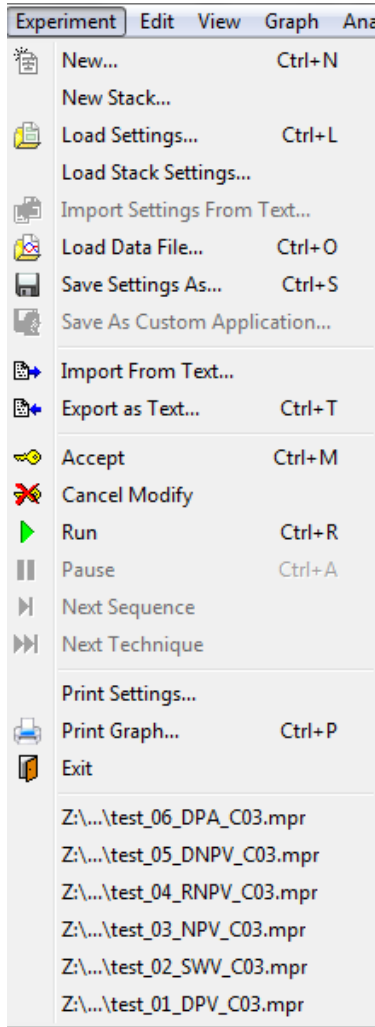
Experiment Edit View Graph Ana

New... Ctrl+N
New Stack...
Load Settings... Ctrl+L
Load Stack Settings...
Import Settings From Text...
Load Data File... Ctrl+O
Save Settings As... Ctrl+S
Save As Custom Application...

Import From Text...
Export as Text... Ctrl+T

Accept Ctrl+M
Cancel Modify
Run Ctrl+R
Pause Ctrl+A
Next Sequence
Next Technique

Print Settings...
Print Graph... Ctrl+P
Exit

Z:\...\test_06_DPA_C03.mpr
Z:\...\test_05_DNPV_C03.mpr
Z:\...\test_04_RNPV_C03.mpr
Z:\...\test_03_NPV_C03.mpr
Z:\...\test_02_SWV_C03.mpr
Z:\...\test_01_DPV_C03.mpr